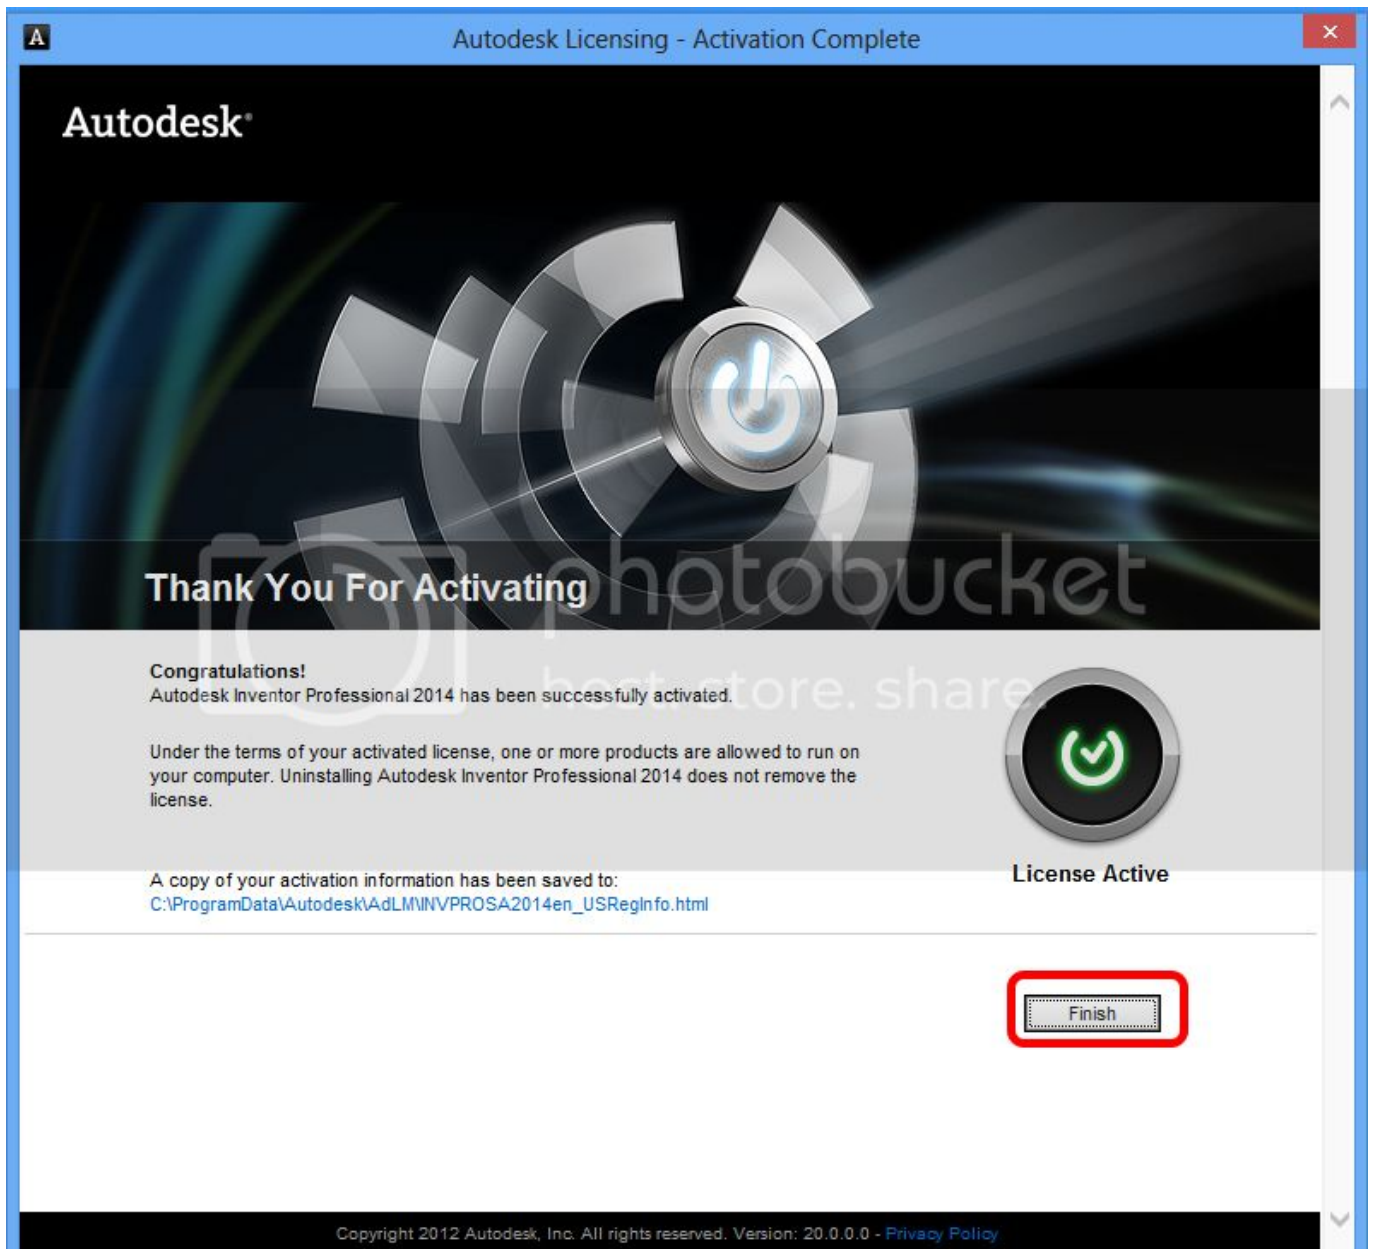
Autodesk Licensing - Activation Complete

Autodesk

Thank You For Activating

photobucket
host. store. share

Congratulations!
Autodesk Inventor Professional 2014 has been successfully activated.

Under the terms of your activated license, one or more products are allowed to run on your computer. Uninstalling Autodesk Inventor Professional 2014 does not remove the license.

A copy of your activation information has been saved to:
C:\ProgramData\Autodesk\AdLM\INVPROSA2014en_USRegInfo.html

License Active

Finish

Copyright 2012 Autodesk, Inc. All rights reserved. Version: 20.0.0.0 - Privacy Policy